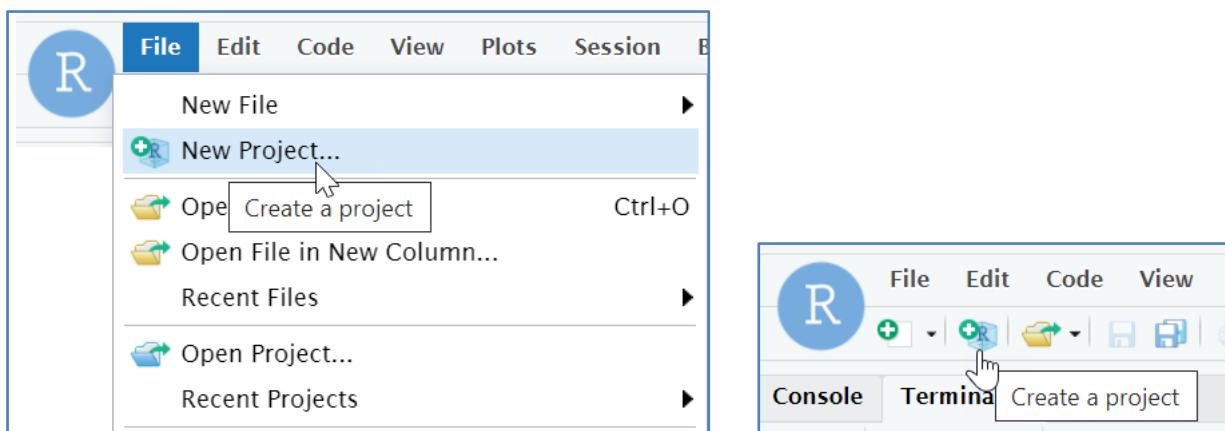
R File Edit Code View Plots Session B

New File
New Project...
Ope Create a project Ctrl+O
Open File in New Column...
Recent Files
Open Project...
Recent Projects

R File Edit Code View

Console Termina Create a project